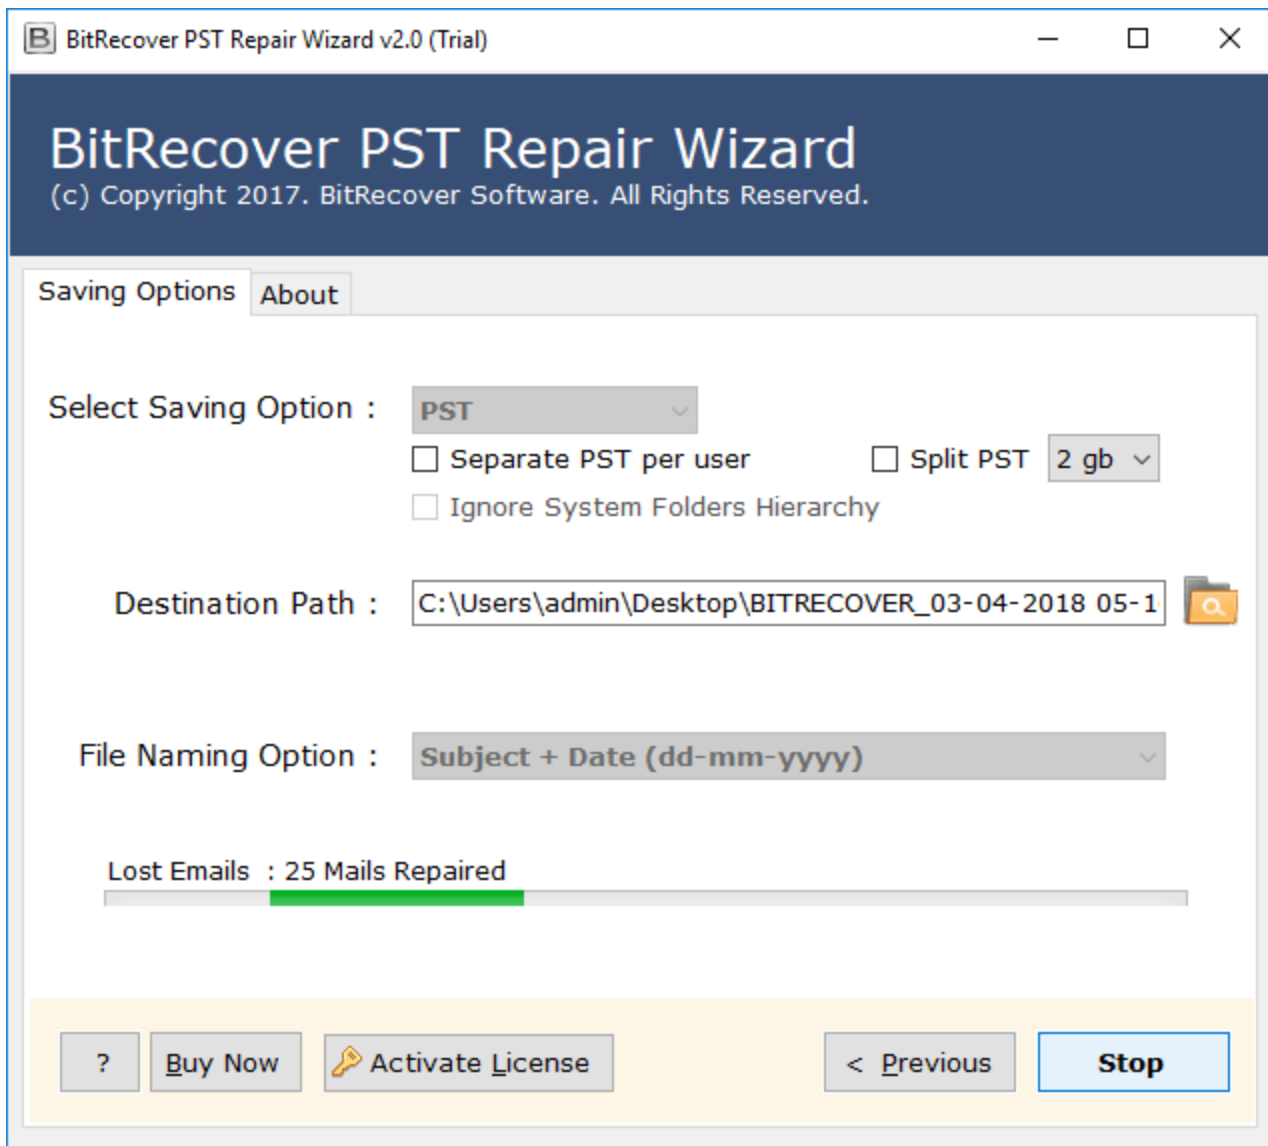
BitRecover PST Repair Wizard v2.0 (Trial)

BitRecover PST Repair Wizard
(c) Copyright 2017. BitRecover Software. All Rights Reserved.

Saving Options | About

Select Saving Option : PST

Separate PST per user

Split PST 2 gb

Ignore System Folders Hierarchy

Destination Path : C:\Users\admin\Desktop\BITRECOVER_03-04-2018 05-1

File Naming Option : Subject + Date (dd-mm-yyyy)

Lost Emails : 25 Mails Repaired

?

Buy Now

Activate License

< Previous

Stop